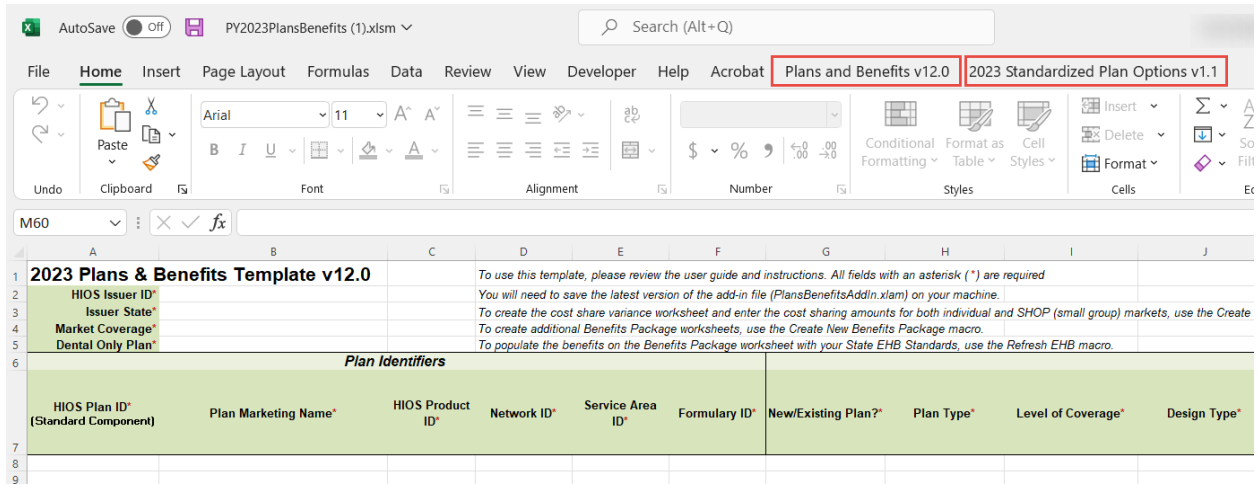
AutoSave Off PY2023PlansBenefits (1).xlsm

Search (Alt+Q)

File Home Insert Page Layout Formulas Data Review View Developer Help Acrobat Plans and Benefits v12.0 2023 Standardized Plan Options v1.1

Undo

Paste

Clipboard

Arial 11

B I U

Font

Alignment

$ % 9

Number

Conditional Formatting Format as Table Cell Styles

Styles

Insert Delete Format

Cells

M60

fx

| | A | B | C | D | E | F | G | H | I | J |
|---|---|---|---|---|---|---|---|---|---|---|
| 1 | 2023 Plans & Benefits Template v12.0 | | | To use this template, please review the user guide and instructions. All fields with an asterisk (*) are required | | | | | | |
| 2 | HIOS Issuer ID* | | | You will need to save the latest version of the add-in file (PlansBenefitsAddIn.xlam) on your machine. | | | | | | |
| 3 | Issuer State* | | | To create the cost share variance worksheet and enter the cost sharing amounts for both individual and SHOP (small group) markets, use the Create | | | | | | |
| 4 | Market Coverage* | | | To create additional Benefits Package worksheets, use the Create New Benefits Package macro. | | | | | | |
| 5 | Dental Only Plan* | | | To populate the benefits on the Benefits Package worksheet with your State EHB Standards, use the Refresh EHB macro. | | | | | | |
| 6 | Plan Identifiers | | | | | | | | | |
| 7 | HIOS Plan ID* (Standard Component) | Plan Marketing Name* | HIOS Product ID* | Network ID* | Service Area ID* | Formulary ID* | New/Existing Plan?* | Plan Type* | Level of Coverage* | Design Type* |
| 8 | | | | | | | | | | |
| 9 | | | | | | | | | | |